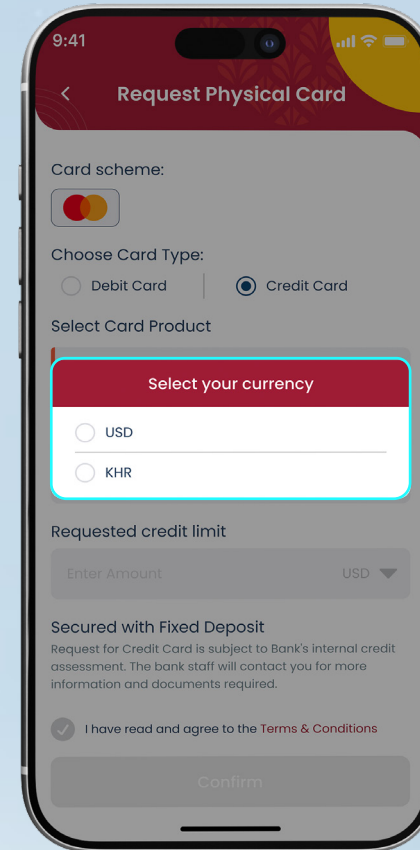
9:41

Request Physical Card

Card scheme:

Choose Card Type:

Debit Card

Credit Card

Select Card Product

Select your currency

USD

KHR

Requested credit limit

Enter Amount

USD

Secured with Fixed Deposit

Request for Credit Card is subject to Bank's internal credit assessment. The bank staff will contact you for more information and documents required.

I have read and agree to the Terms & Conditions

Confirm